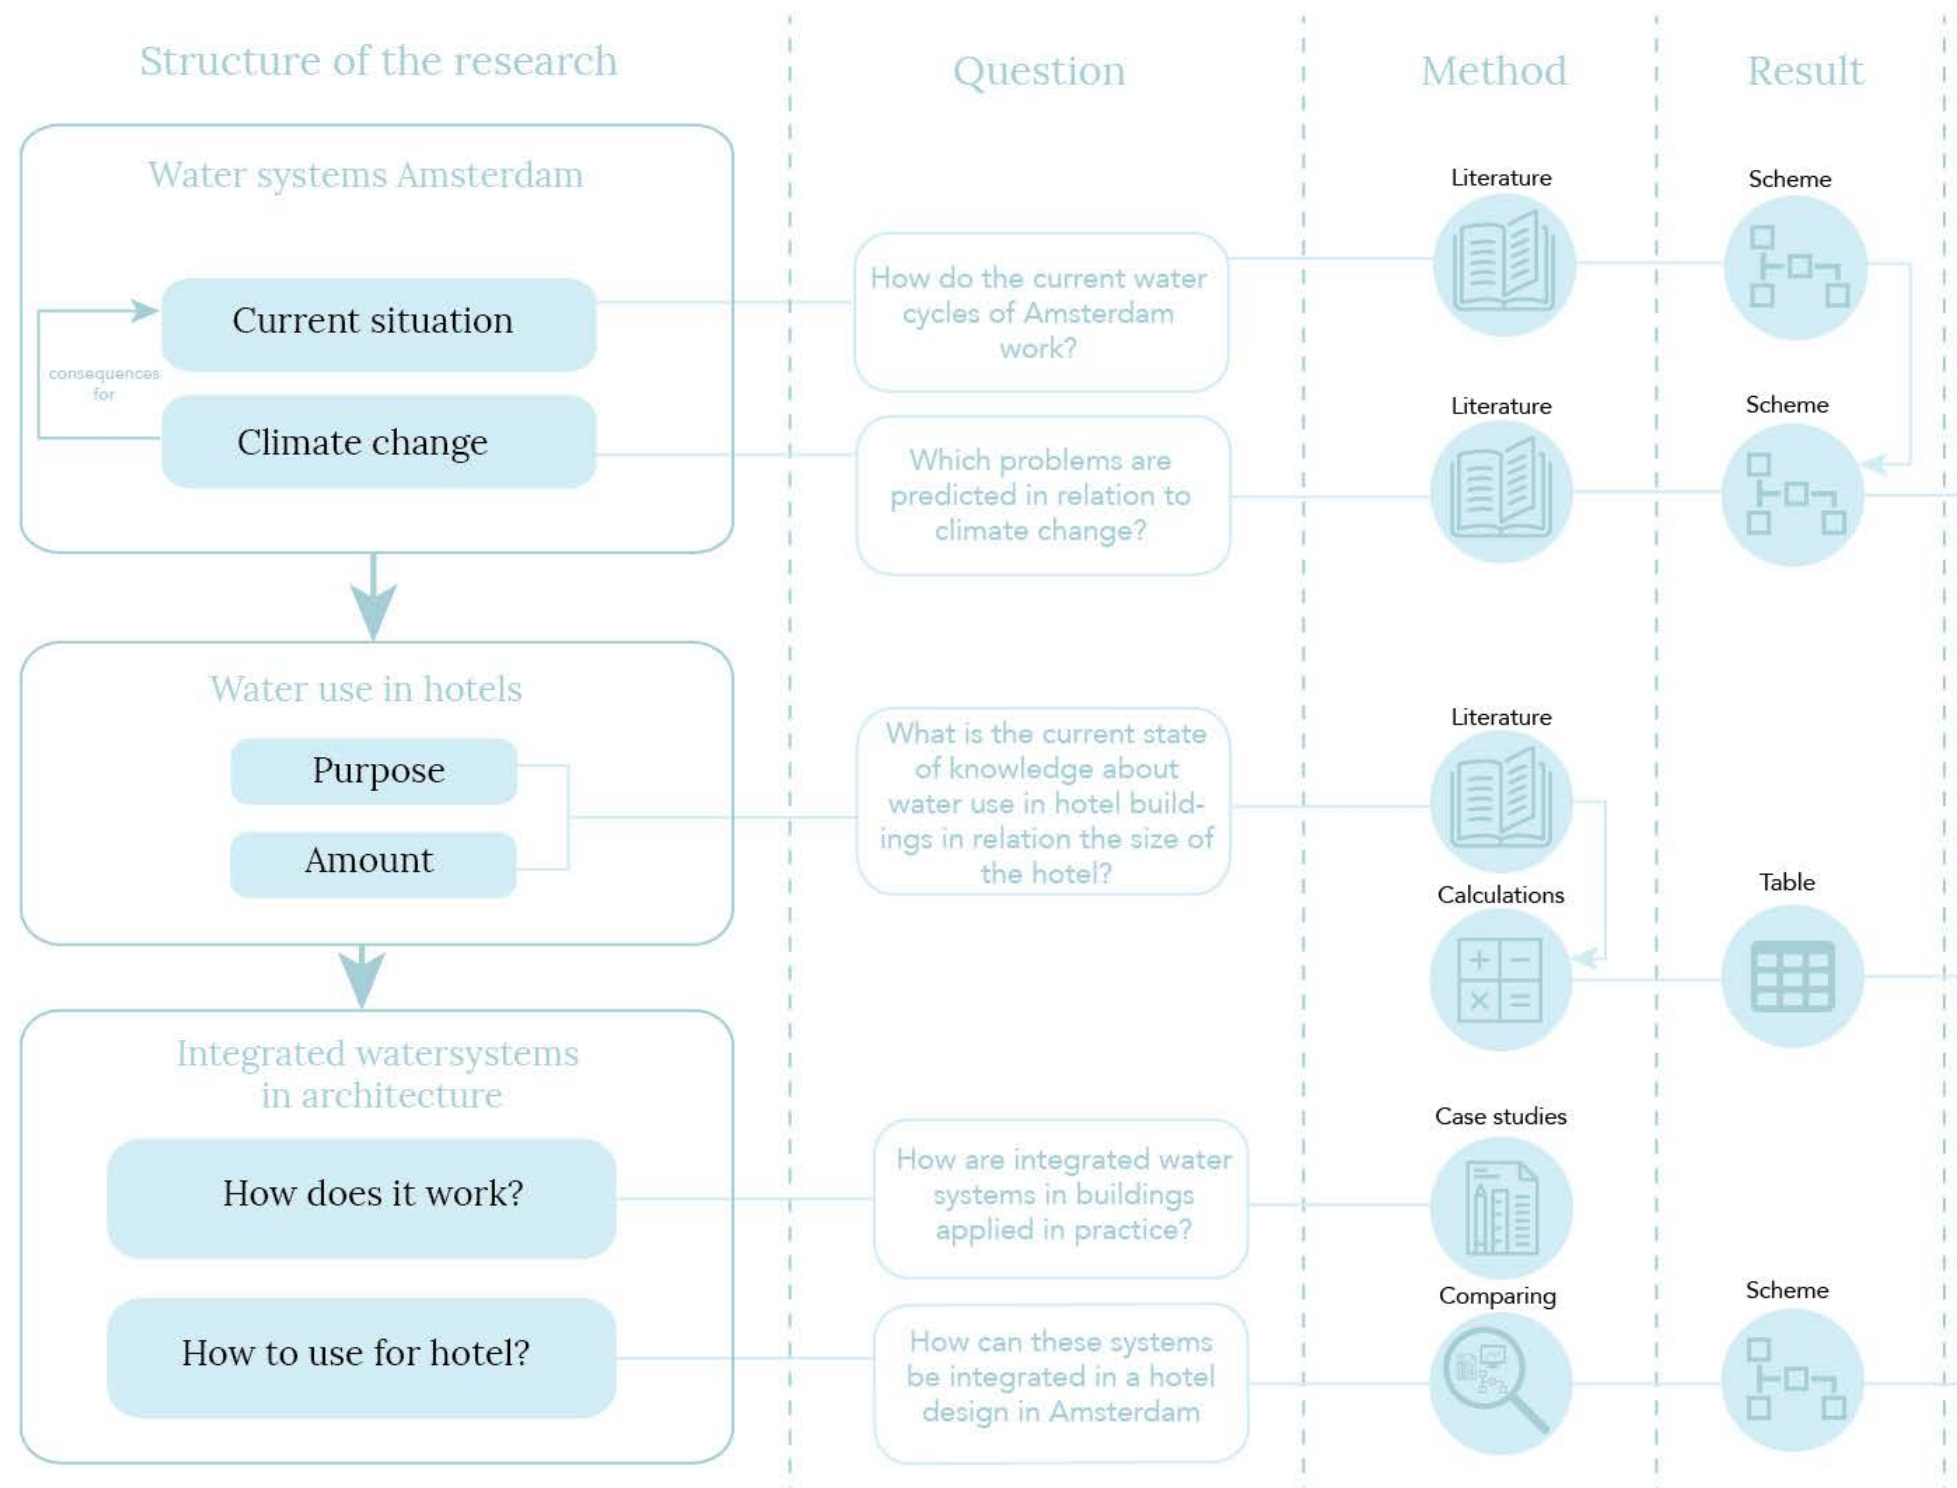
Structure of the research

Question

Method

Result

Water systems Amsterdam

Current situation

consequences for

Climate change

How do the current water cycles of Amsterdam work?

Literature

Scheme

Which problems are predicted in relation to climate change?

Literature

Scheme

Water use in hotels

Purpose

Amount

What is the current state of knowledge about water use in hotel buildings in relation the size of the hotel?

Literature

Calculations

Table

Integrated watersystems in architecture

How does it work?

How to use for hotel?

How are integrated water systems in buildings applied in practice?

Case studies

How can these systems be integrated in a hotel design in Amsterdam

Comparing

Scheme